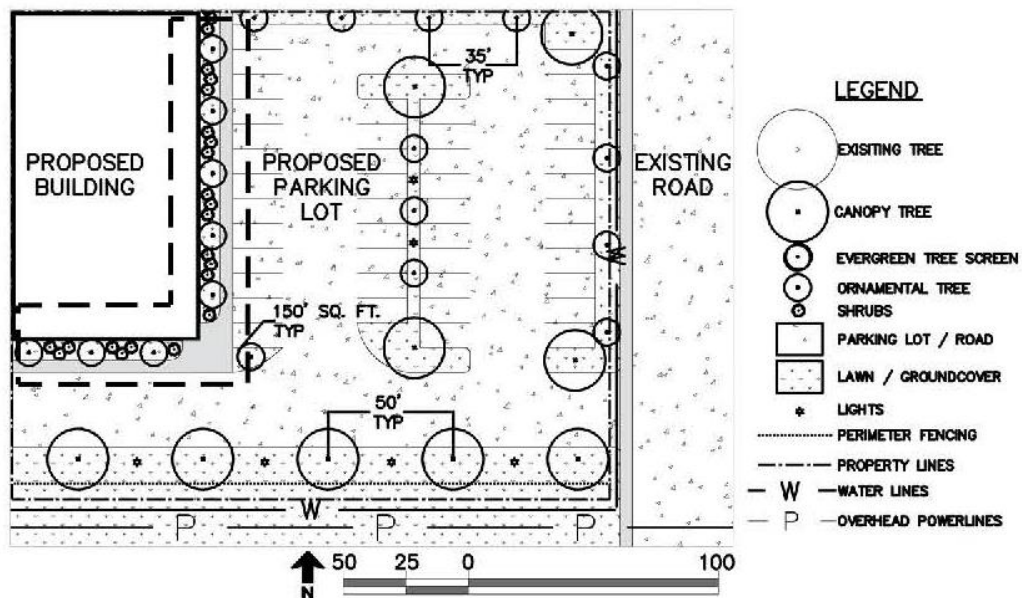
35'
TYP

PROPOSED BUILDING

PROPOSED PARKING LOT

EXISTING ROAD

150' SQ. FT.
TYP

50'
TYP

W

P P P

LEGEND

EXISITING TREE

CANOPY TREE

EVERGREEN TREE SCREEN

ORNAMENTAL TREE

SHRUBS

PARKING LOT / ROAD

LAWN / GROUNDCOVER

LIGHTS

PERIMETER FENCING

PROPERTY LINES

W —WATER LINES

P —OVERHEAD POWERLINES

N

50 25 0 100